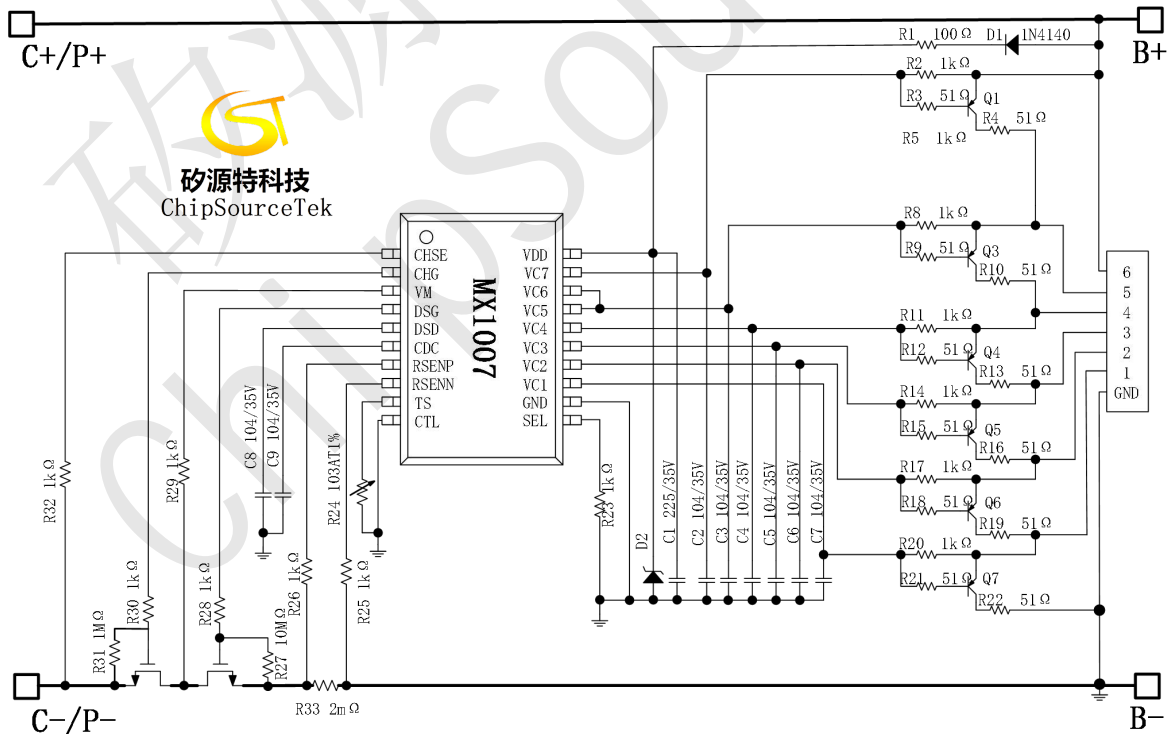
C+/P+
B+
C−/P−
B−
矽源特科技
ChipSourceTek
MX1007
CHSE
CHG
VM
DSG
DSD
CDC
RSENP
RSENN
TS
CTL
VDD
VC7
VC6
VC5
VC4
VC3
VC2
VC1
GND
SEL
R1 100Ω
D1 1N4140
R2 1kΩ
R3 51Ω
Q1
R4 51Ω
R5 1kΩ
R8 1kΩ
R9 51Ω
Q3
R10 51Ω
R11 1kΩ
R12 51Ω
Q4
R13 51Ω
R14 1kΩ
R15 51Ω
Q5
R16 51Ω
R17 1kΩ
R18 51Ω
Q6
R19 51Ω
R20 1kΩ
R21 51Ω
Q7
R22 51Ω
6
5
4
3
2
1
GND
R32 1kΩ
R29 1kΩ
C8 104/35V
C9 104/35V
R24 103AT1%
R23 1kΩ
D2
C1 225/35V
C2 104/35V
C3 104/35V
C4 104/35V
C5 104/35V
C6 104/35V
C7 104/35V
R30 1kΩ
R31 1MΩ
R28 1kΩ
R27 10MΩ
R26 1kΩ
R25 1kΩ
R33 2mΩ